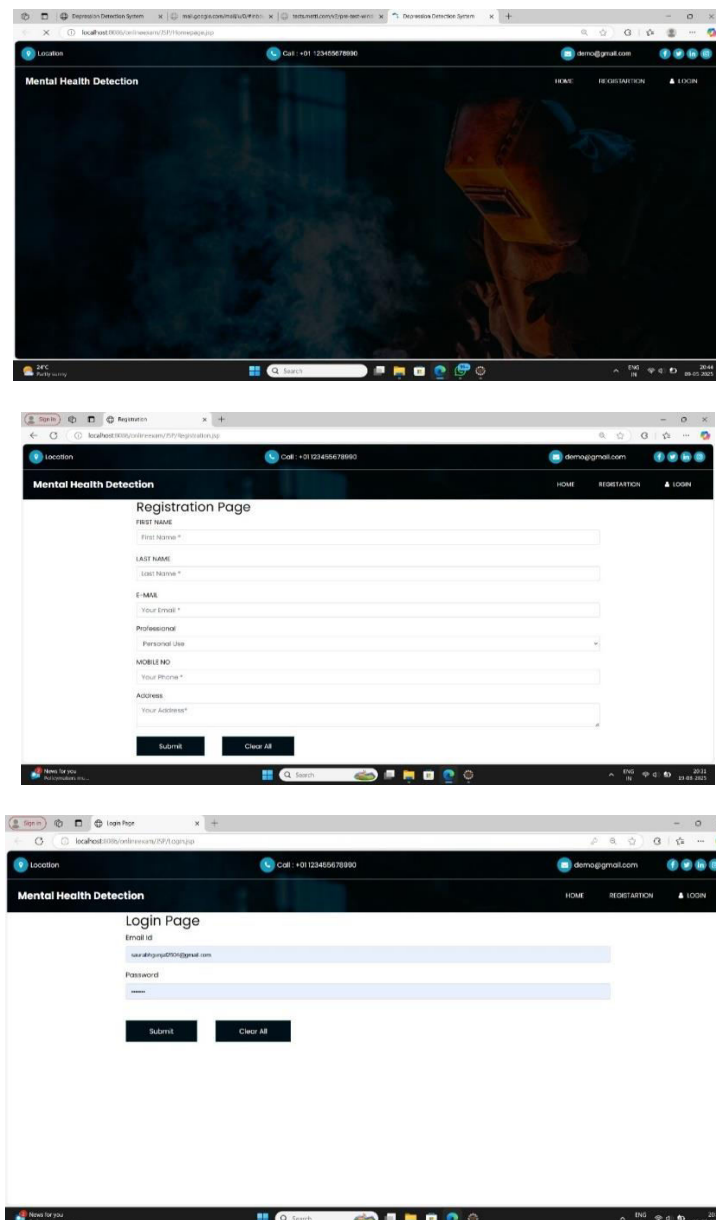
Depression Detection System | mail.google.com/mail/u/0/#inbox | testsmeth.com/s2ppe-test-writ | Depression Detection System

localhost:8080/onlineexam/JSP/Homepage.jsp

Location
Call : +01 1234567890
demo@gmail.com

Mental Health Detection
HOME REGISTARTION LOGIN

24°C
Partly sunny
Search
ENG IN 20:44 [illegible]

Sign in | Registration

localhost:8080/onlineexam/JSP/Registration.jsp

Location
Call : +01 1234567890
demo@gmail.com

Mental Health Detection
HOME REGISTARTION LOGIN

Registration Page
FIRST NAME
First Name *
LAST NAME
Last Name *
E-MAIL
Your Email *
Professional
Personal Use
MOBILE NO
Your Phone *
Address
Your Address*

Submit
Clear All

News for you
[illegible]
Search
ENG IN 20:31 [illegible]

Sign in | Login Page

localhost:8080/onlineexam/JSP/Login.jsp

Location
Call : +01 1234567890
demo@gmail.com

Mental Health Detection
HOME REGISTARTION LOGIN

Login Page
Email Id
saurabhgupta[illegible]@gmail.com
Password
••••••

Submit
Clear All

News for you
Search
ENG